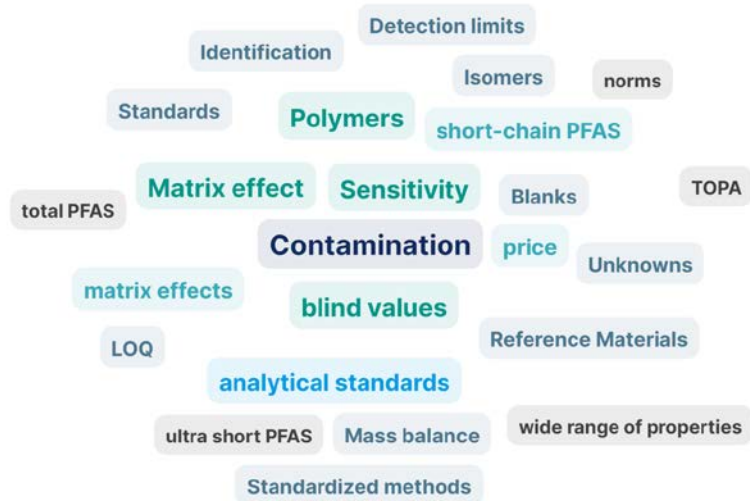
Detection limits
Identification
Isomers
norms
Standards
Polymers
short-chain PFAS
Matrix effect
Sensitivity
Blanks
TOPA
total PFAS
Contamination
price
Unknowns
matrix effects
blind values
LOQ
Reference Materials
analytical standards
ultra short PFAS
Mass balance
wide range of properties
Standardized methods